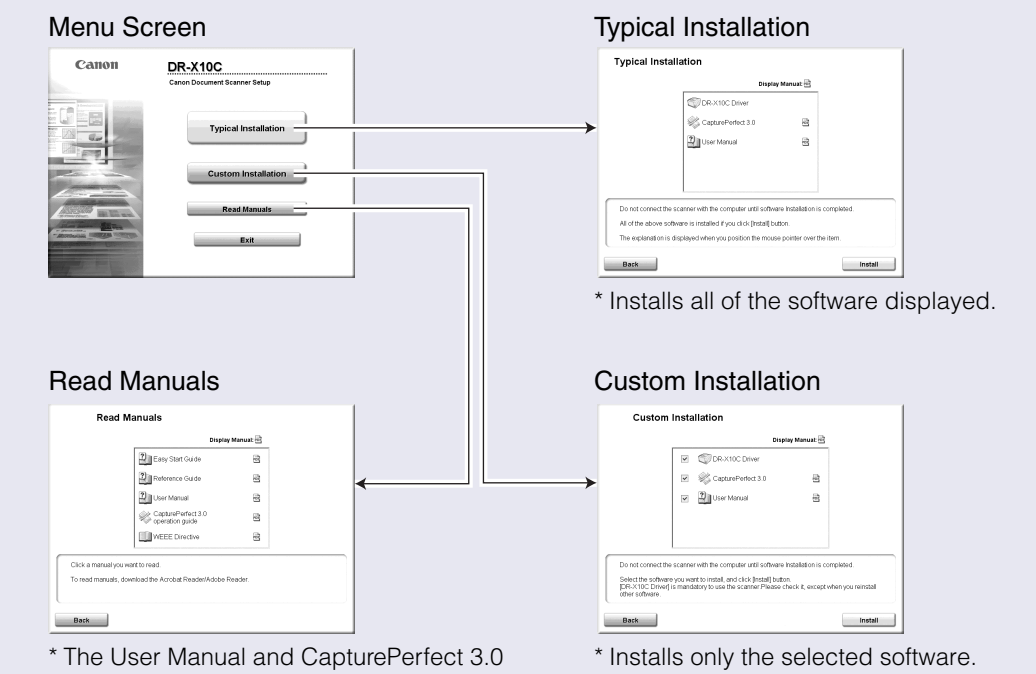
Menu Screen

Canon

DR-X10C

Canon Document Scanner Setup

Typical Installation

Custom Installation

Read Manuals

Exit

Typical Installation

Typical Installation

Display Manual:

DR-X10C Driver

CapturePerfect 3.0

User Manual

Do not connect the scanner with the computer until software Installation is completed.

All of the above software is installed if you click [Install] button.

The explanation is displayed when you position the mouse pointer over the item.

Back

Install

* Installs all of the software displayed.

Read Manuals

Read Manuals

Display Manual:

Easy Start Guide

Reference Guide

User Manual

CapturePerfect 3.0 operation guide

WEEE Directive

Click a manual you want to read.

To read manuals, download the Acrobat Reader/Adobe Reader.

Back

* The User Manual and CapturePerfect 3.0

Custom Installation

Custom Installation

Display Manual:

DR-X10C Driver

CapturePerfect 3.0

User Manual

Do not connect the scanner with the computer until software Installation is completed.

Select the software you want to install, and click [Install] button. [DR-X10C Driver] is mandatory to use the scanner.Please check it, except when you reinstall other software.

Back

Install

* Installs only the selected software.